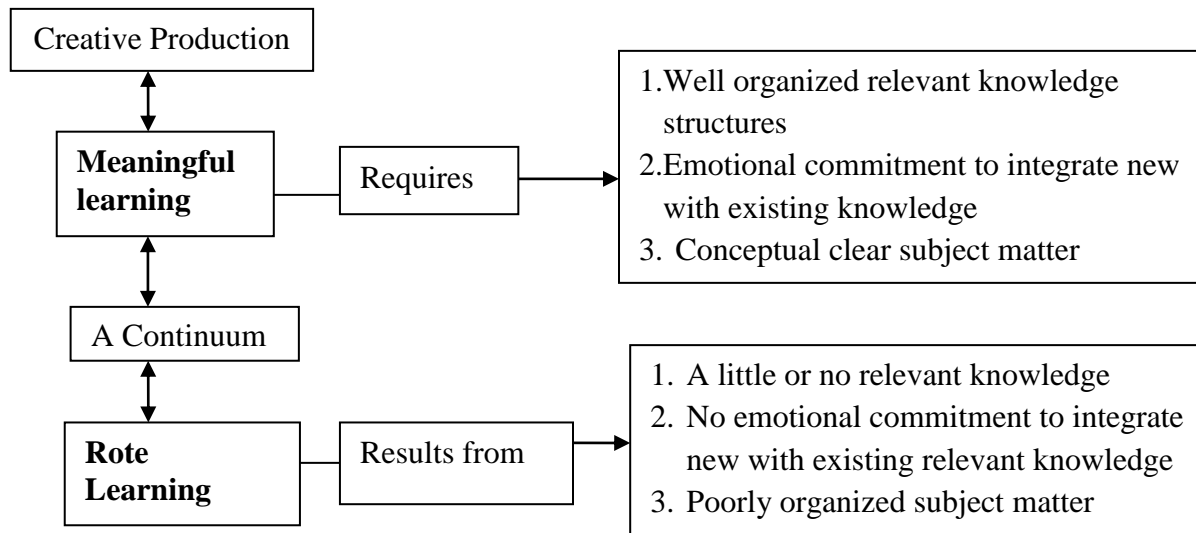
Creative Production

**Meaningful learning**

Requires

1.Well organized relevant knowledge structures
2.Emotional commitment to integrate new with existing knowledge
3. Conceptual clear subject matter

A Continuum

**Rote Learning**

Results from

1. A little or no relevant knowledge
2. No emotional commitment to integrate new with existing relevant knowledge
3. Poorly organized subject matter